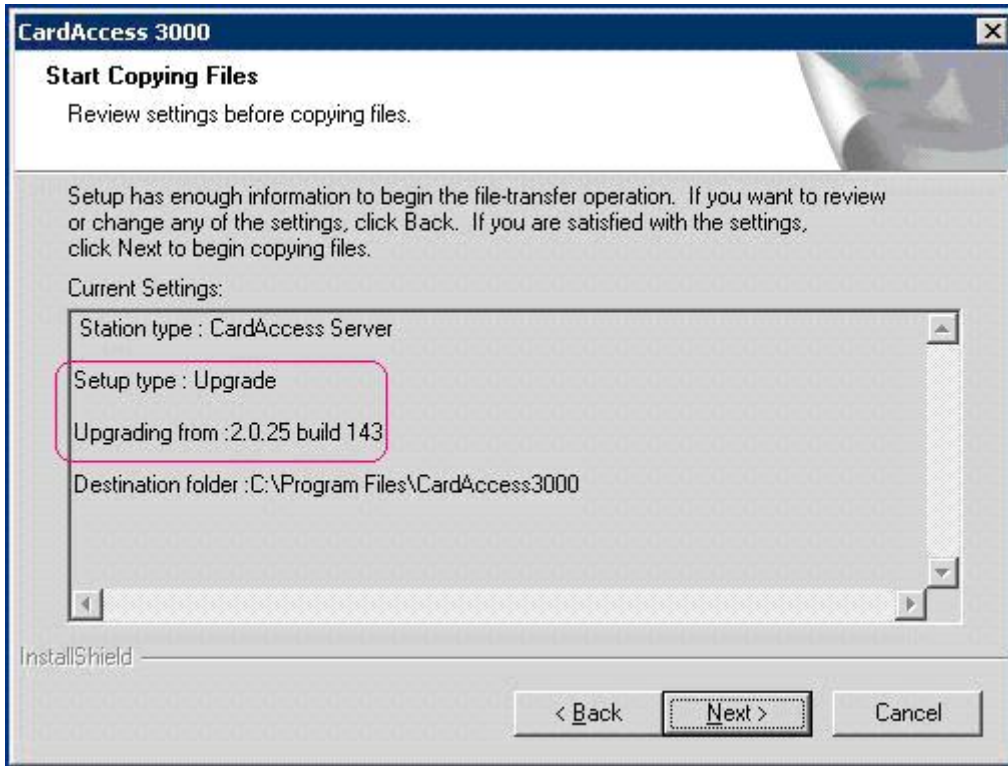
CardAccess 3000

Start Copying Files

Review settings before copying files.

Setup has enough information to begin the file-transfer operation. If you want to review or change any of the settings, click Back. If you are satisfied with the settings, click Next to begin copying files.

Current Settings:

Station type : CardAccess Server

Setup type : Upgrade

Upgrading from :2.0.25 build 143

Destination folder :C:\Program Files\CardAccess3000

InstallShield

< Back

Next >

Cancel